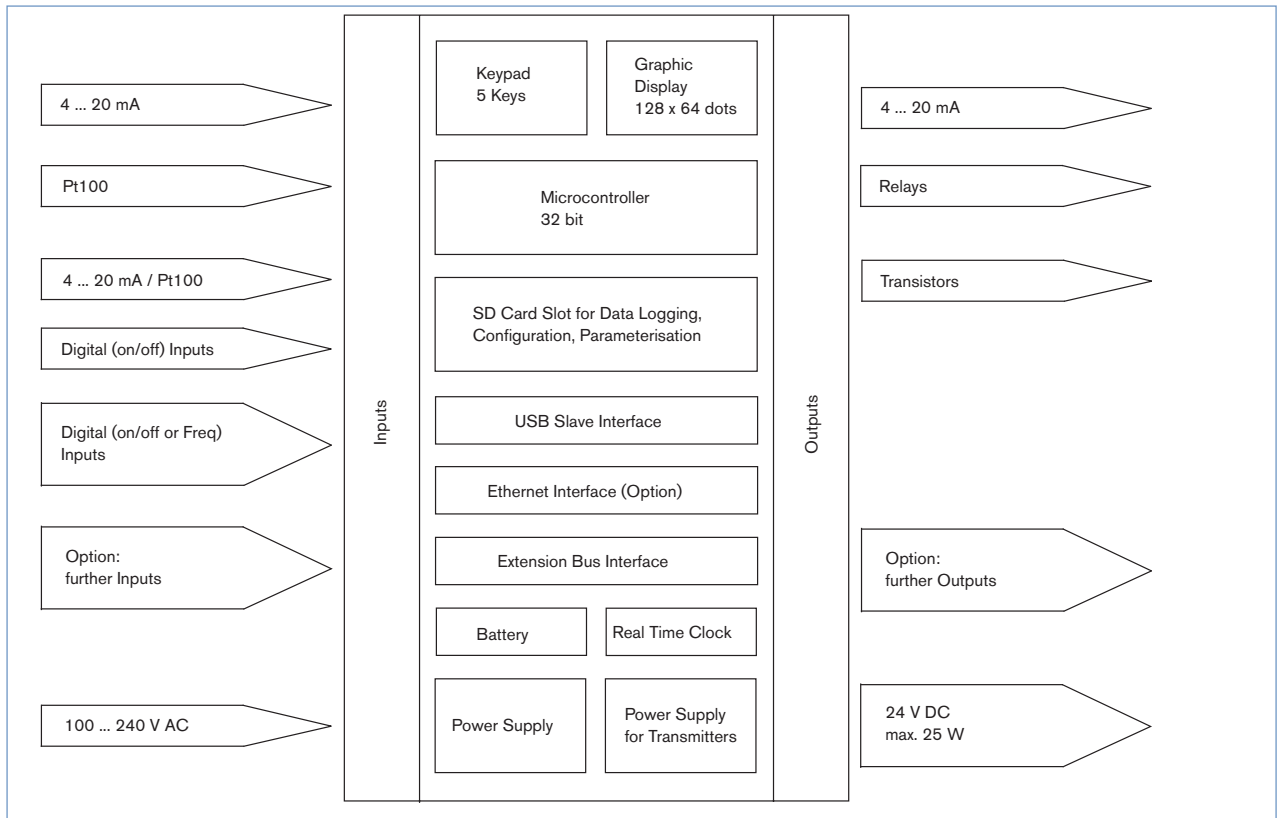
4 ... 20 mA

Pt100

4 ... 20 mA / Pt100

Digital (on/off) Inputs

Digital (on/off or Freq) Inputs

Option: further Inputs

100 ... 240 V AC

Inputs

Keypad 5 Keys

Graphic Display 128 x 64 dots

Microcontroller 32 bit

SD Card Slot for Data Logging, Configuration, Parameterisation

USB Slave Interface

Ethernet Interface (Option)

Extension Bus Interface

Battery

Real Time Clock

Power Supply

Power Supply for Transmitters

Outputs

4 ... 20 mA

Relays

Transistors

Option: further Outputs

24 V DC max. 25 W